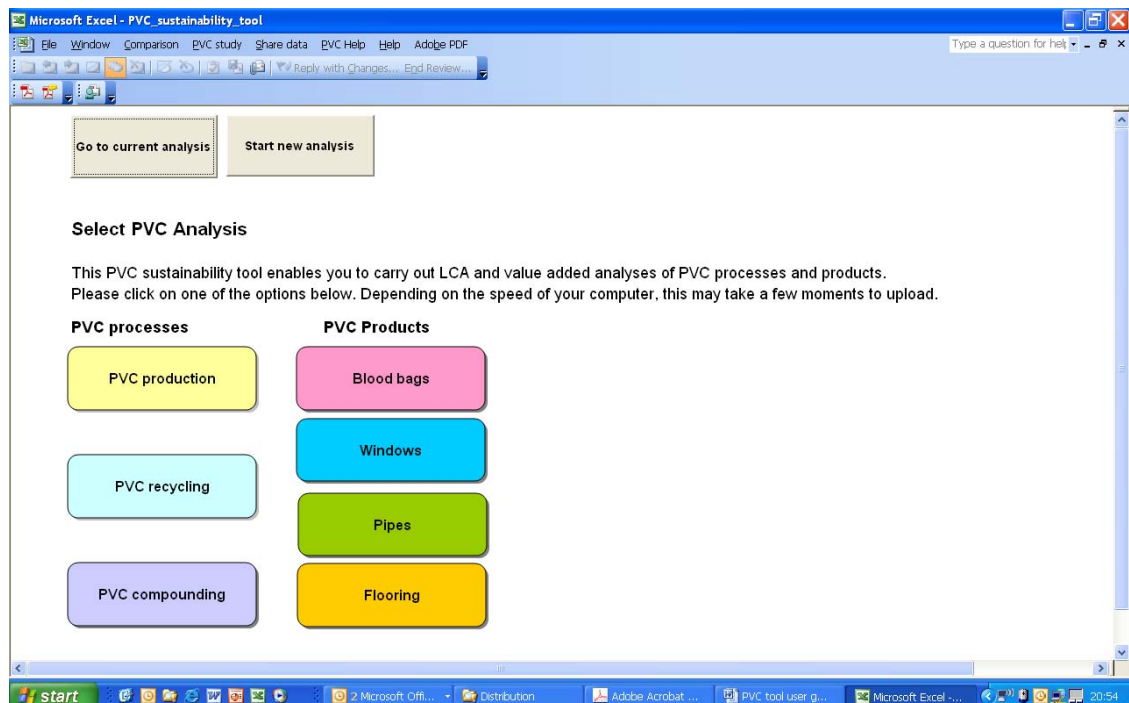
Microsoft Excel - PVC_sustainability_tool

File Window Comparison PVC study Share data PVC Help Help Adobe PDF

Type a question for help

Reply with Changes... End Review...

Go to current analysis

Start new analysis

Select PVC Analysis

This PVC sustainability tool enables you to carry out LCA and value added analyses of PVC processes and products.
Please click on one of the options below. Depending on the speed of your computer, this may take a few moments to upload.

PVC processes

PVC Products

PVC production

Blood bags

Windows

PVC recycling

Pipes

PVC compounding

Flooring

start

2 Microsoft Offi...

Distribution

Adobe Acrobat ...

PVC tool user g...

Microsoft Excel -...

20:54